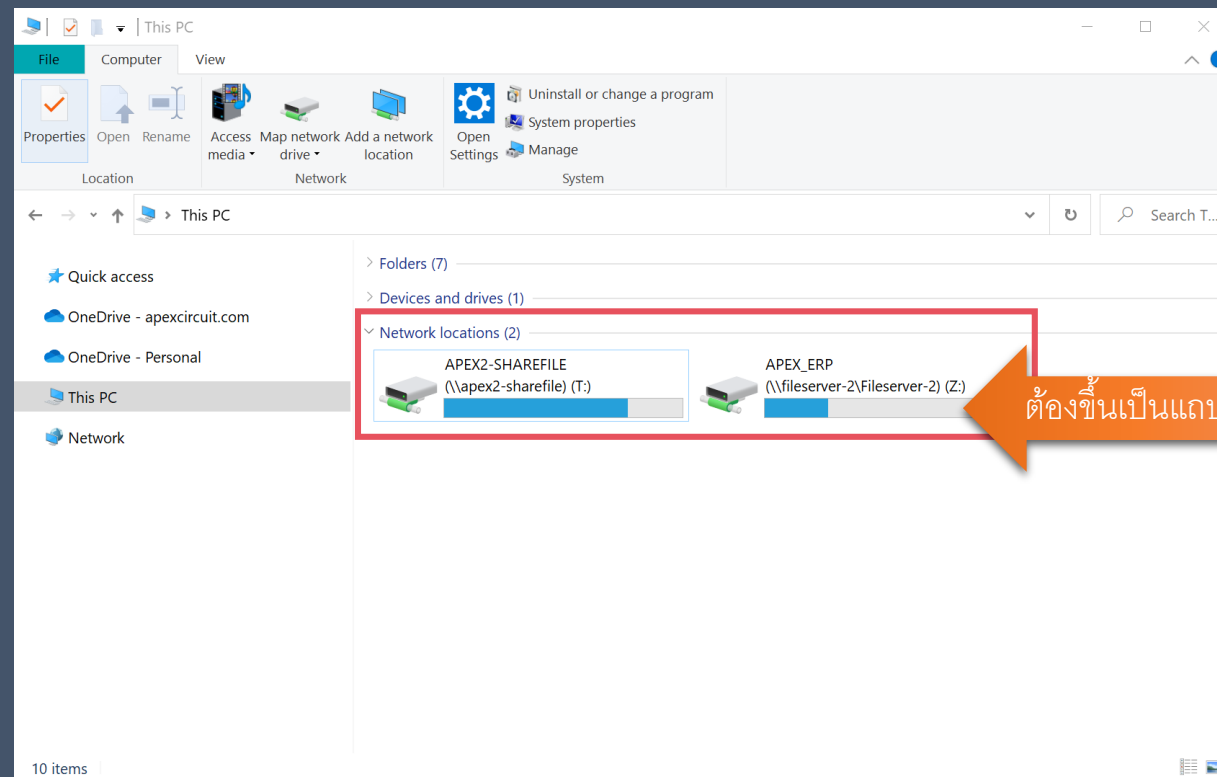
This PC

File Computer View

Properties Open Rename
Location

Access media Map network drive Add a network location
Network

Open Settings
Uninstall or change a program
System properties
Manage
System

This PC

Search T...

Quick access
OneDrive - apexcircuit.com
OneDrive - Personal
This PC
Network

Folders (7)
Devices and drives (1)
Network locations (2)

APEX2-SHAREFILE
(\\apex2-sharefile) (T:)

APEX_ERP
(\\fileserver-2\Fileserver-2) (Z:)

ต้องขึ้นเป็นแถบ

10 items